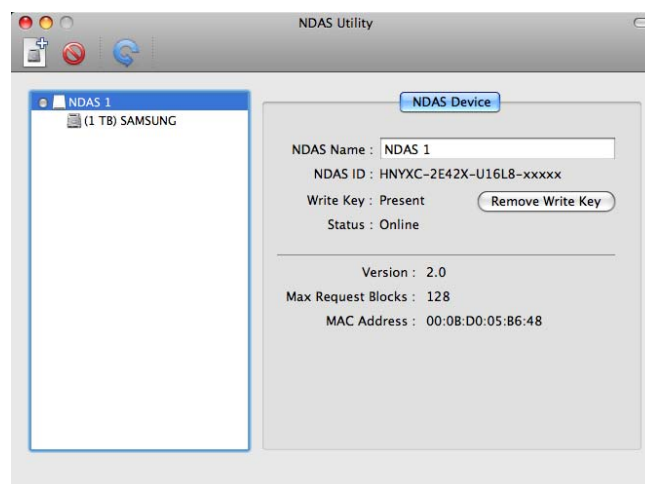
NDAS Utility

NDAS 1
(1 TB) SAMSUNG

NDAS Device

NDAS Name : NDAS 1
NDAS ID : HNYXC-2E42X-U16L8-xxxxx
Write Key : Present
Remove Write Key
Status : Online

Version : 2.0
Max Request Blocks : 128
MAC Address : 00:0B:D0:05:B6:48